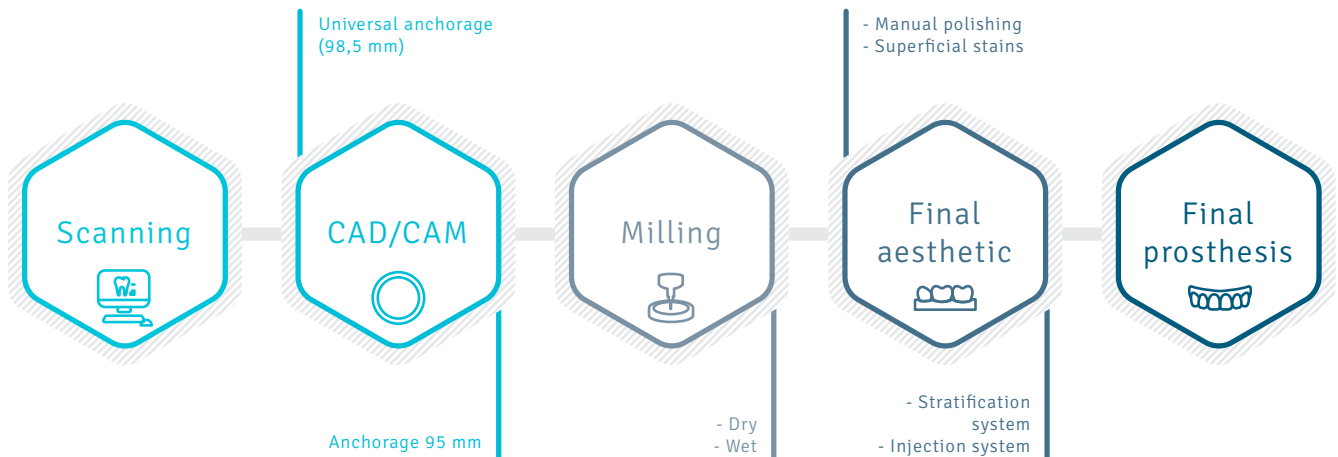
Universal anchorage (98,5 mm)

- Manual polishing
- Superficial stains

Scanning

CAD/CAM

Milling

Final aesthetic

Final prosthesis

Anchorage 95 mm

- Dry
- Wet

- Stratification system
- Injection system